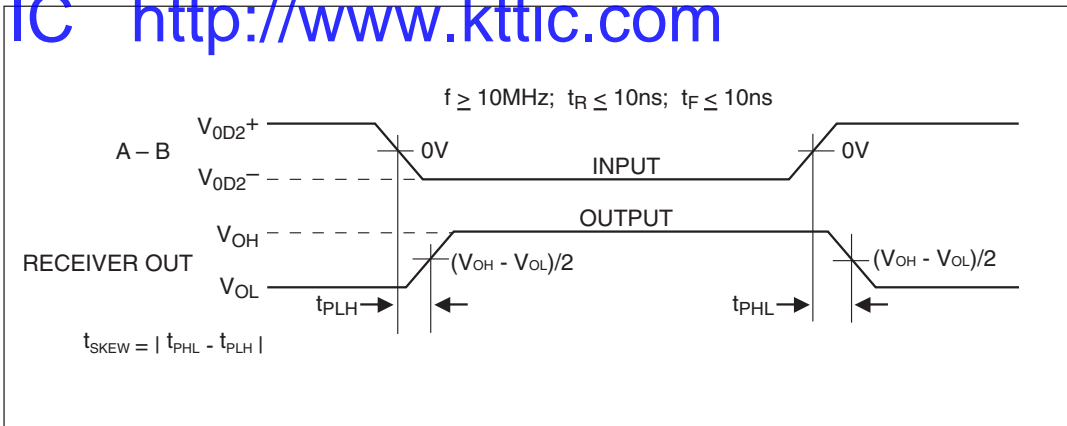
IC http://www.kttic.com

$f \geq 10MHz$; $t_R \leq 10ns$; $t_F \leq 10ns$

A – B

$V_{0D2}+$

$V_{0D2}-$

0V

INPUT

0V

OUTPUT

$V_{OH}$

RECEIVER OUT

$V_{OL}$

$(V_{OH} - V_{OL})/2$

$(V_{OH} - V_{OL})/2$

$t_{PLH}$

$t_{PHL}$

$t_{SKEW} = | t_{PHL} - t_{PLH} |$